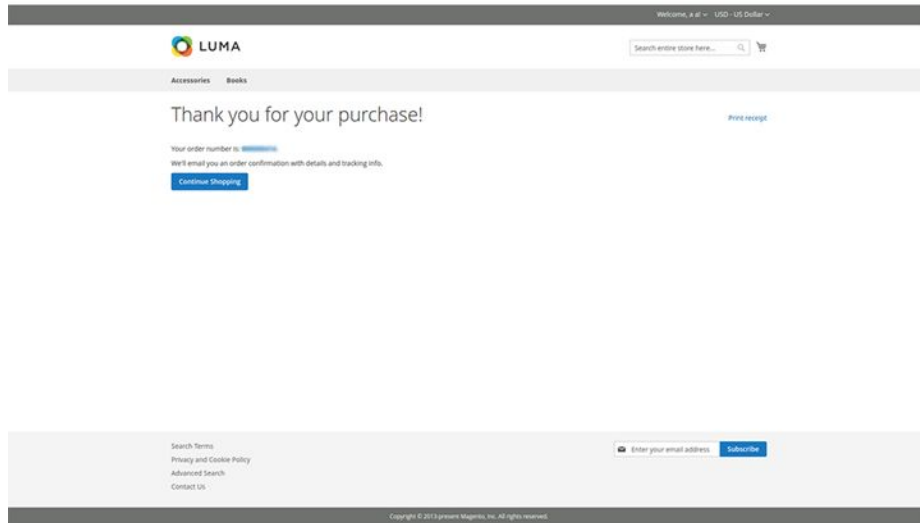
Welcome, a al ⌄ USD - US Dollar ⌄

LUMA

Search entire store here...

Accessories Books

Thank you for your purchase!

Print receipt

Your order number is: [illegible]

We'll email you an order confirmation with details and tracking info.

Continue Shopping

Search Terms
Privacy and Cookie Policy
Advanced Search
Contact Us

Enter your email address

Subscribe

Copyright © 2013-present Magento, Inc. All rights reserved.